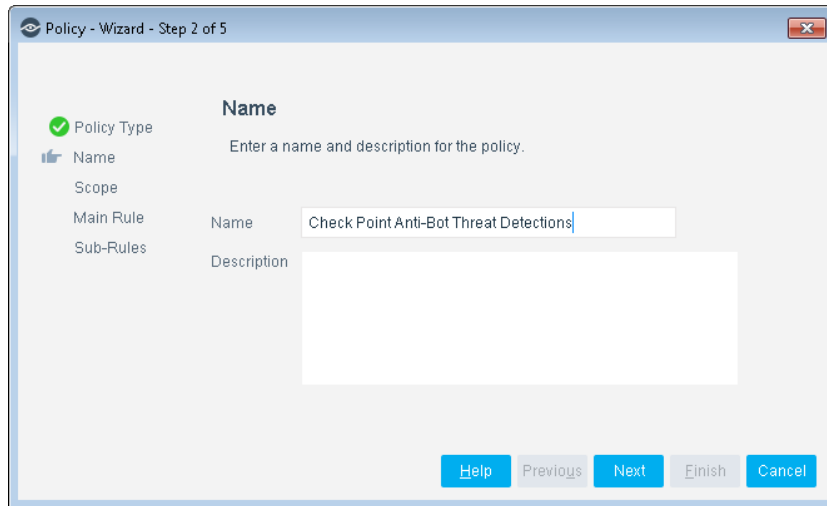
Policy - Wizard - Step 2 of 5

Policy Type
Name
Scope
Main Rule
Sub-Rules

Name

Enter a name and description for the policy.

Name Check Point Anti-Bot Threat Detections

Description

Help Previous Next Finish Cancel